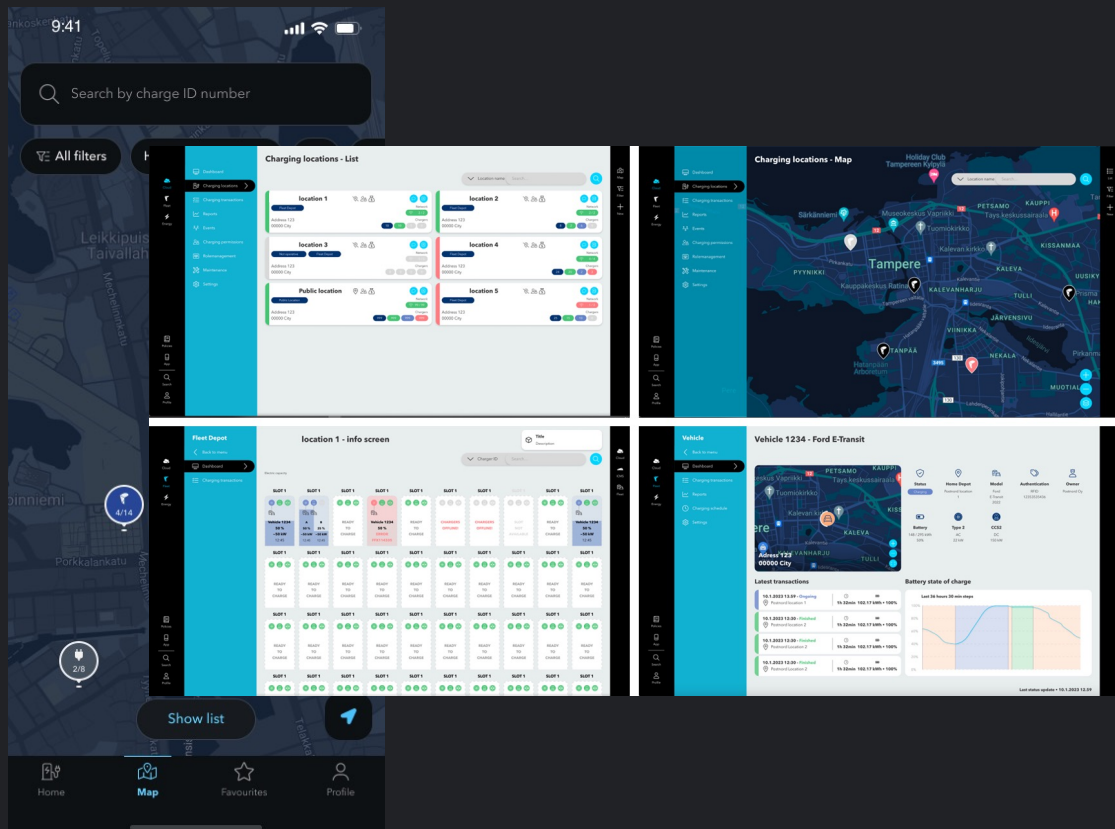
9:41

Search by charge ID number

All filters

Leikkipuis
Taivallah

4/14

Porkkalankatu

2/8

Show list

Home
Map
Favourites
Profile

Charging locations - List

Dashboard
Charging locations
Charging transactions
Reports
Events
Charging permissions
Roles management
Maintenance
Settings

location 1
location 2
location 3
location 4
Public location
location 5

Address 123
00000 City

Charging locations - Map

Tampere
Särkänniemi
Museokeskus Vapriikki
Tuomiokirkko
PETSAMO
KAUPPI
PYYNIKKI
KALEVA
KALEVANHARJU
Kauppakeskus Ratina
VIINIKKA
JÄRVENSIVU
NEKALA
HATANPÄÄ
MUOTIALA
Holiday Club Tampereen Kylpylä
KISSANMAA

Fleet Depot

location 1 - info screen

Back to menu
Dashboard
Charging transactions

SLOT 1

READY TO CHARGE

Vehicle 1234

Vehicle

Vehicle 1234 - Ford E-Transit

Adress 123
00000 City

Status
Home Depot
Model
Authorization
Owner
Battery
Type 2
CCS2

Latest transactions

Battery state of charge

Last status update • 10.1.2023 13.59